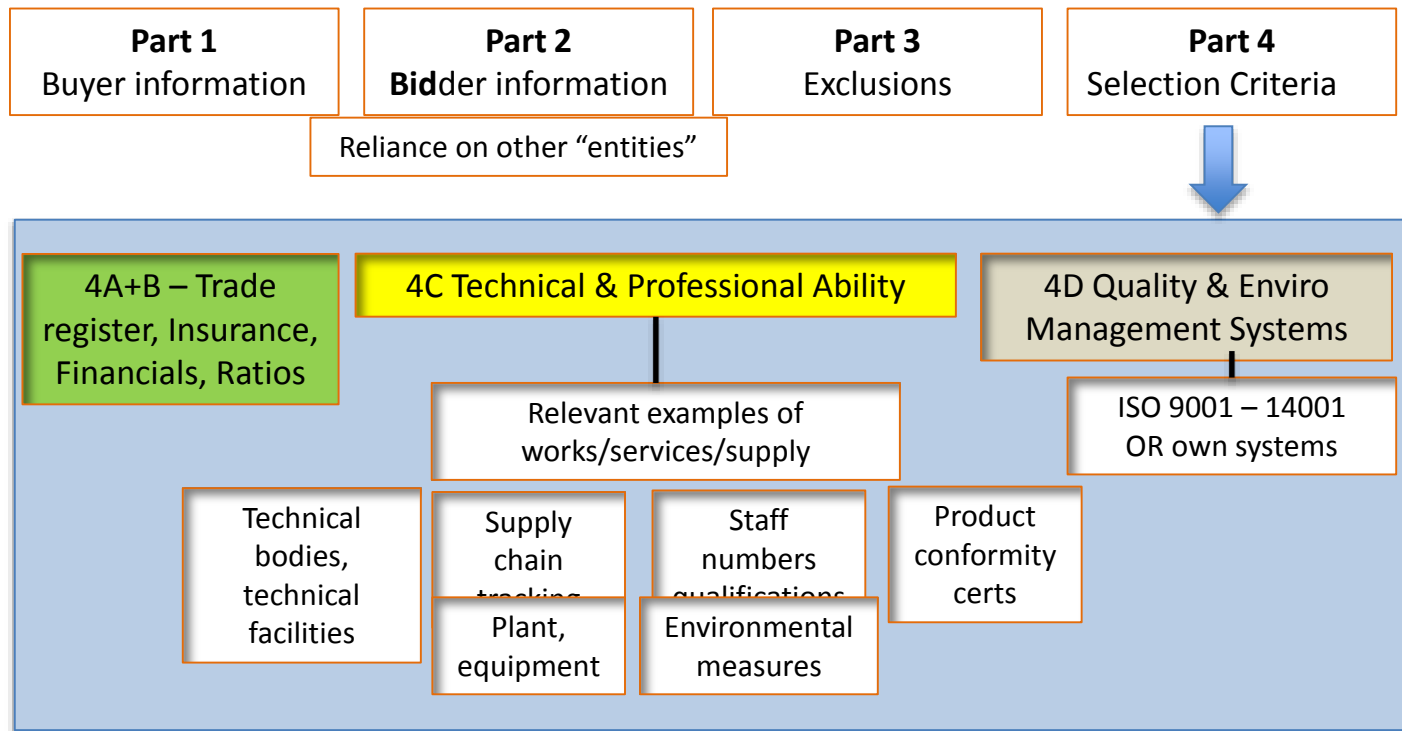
**Part 1**
Buyer information

**Part 2**
**Bid**der information

**Part 3**
Exclusions

**Part 4**
Selection Criteria

Reliance on other “entities”

4A+B – Trade register, Insurance, Financials, Ratios

4C Technical & Professional Ability

4D Quality & Enviro Management Systems

Relevant examples of works/services/supply

ISO 9001 – 14001 OR own systems

Technical bodies, technical facilities

Supply chain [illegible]

Staff numbers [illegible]

Product conformity certs

Plant, equipment

Environmental measures